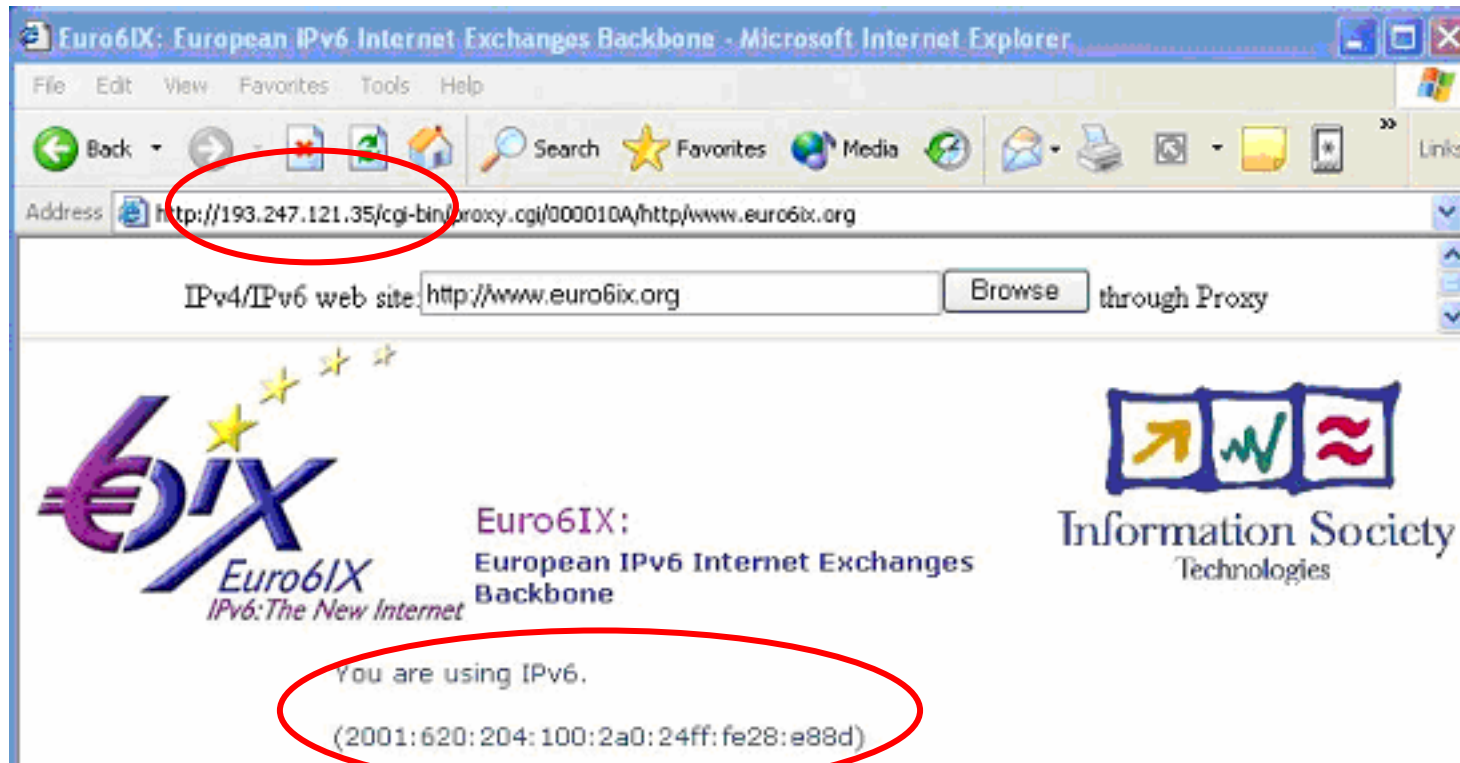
Euro6IX: European IPv6 Internet Exchanges Backbone - Microsoft Internet Explorer

File Edit View Favorites Tools Help

Back Search Favorites Media

Links

Address http://193.247.121.35/cgi-bin/proxy.cgi/000010A/http/www.euro6ix.org

IPv4/IPv6 web site: http://www.euro6ix.org Browse through Proxy

Euro6IX
IPv6:The New Internet

Euro6IX:
European IPv6 Internet Exchanges Backbone

Information Society
Technologies

You are using IPv6.

(2001:620:204:100:2a0:24ff:fe28:e88d)